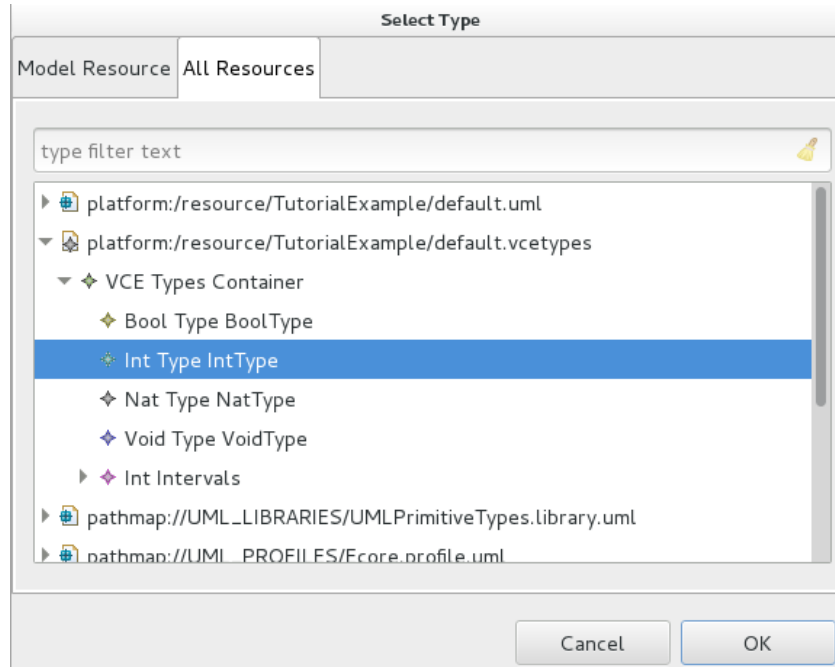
Select Type

Model Resource
All Resources

type filter text

platform:/resource/TutorialExample/default.uml
platform:/resource/TutorialExample/default.vcetypes
VCE Types Container
Bool Type BoolType
Int Type IntType
Nat Type NatType
Void Type VoidType
Int Intervals
pathmap://UML_LIBRARIES/UMLPrimitiveTypes.library.uml
pathmap://UML_PROFILES/Ecore.profile.uml

Cancel
OK